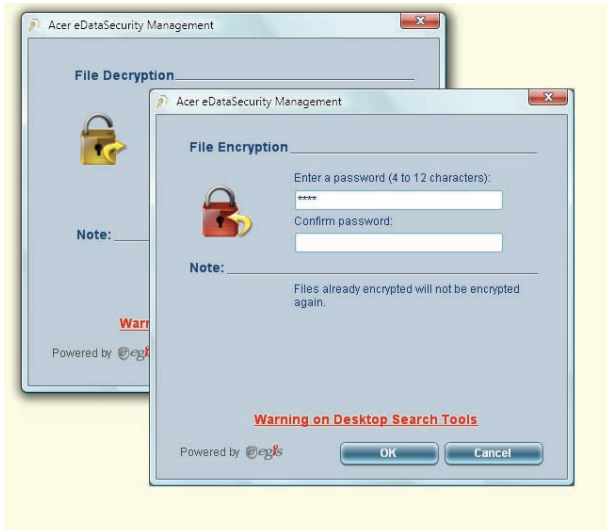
Acer eDataSecurity Management

File Decryption

Note:

Warn

Powered by egis

Acer eDataSecurity Management

File Encryption

Enter a password (4 to 12 characters):

****

Confirm password:

Note:

Files already encrypted will not be encrypted again.

Warning on Desktop Search Tools

Powered by egis

OK

Cancel